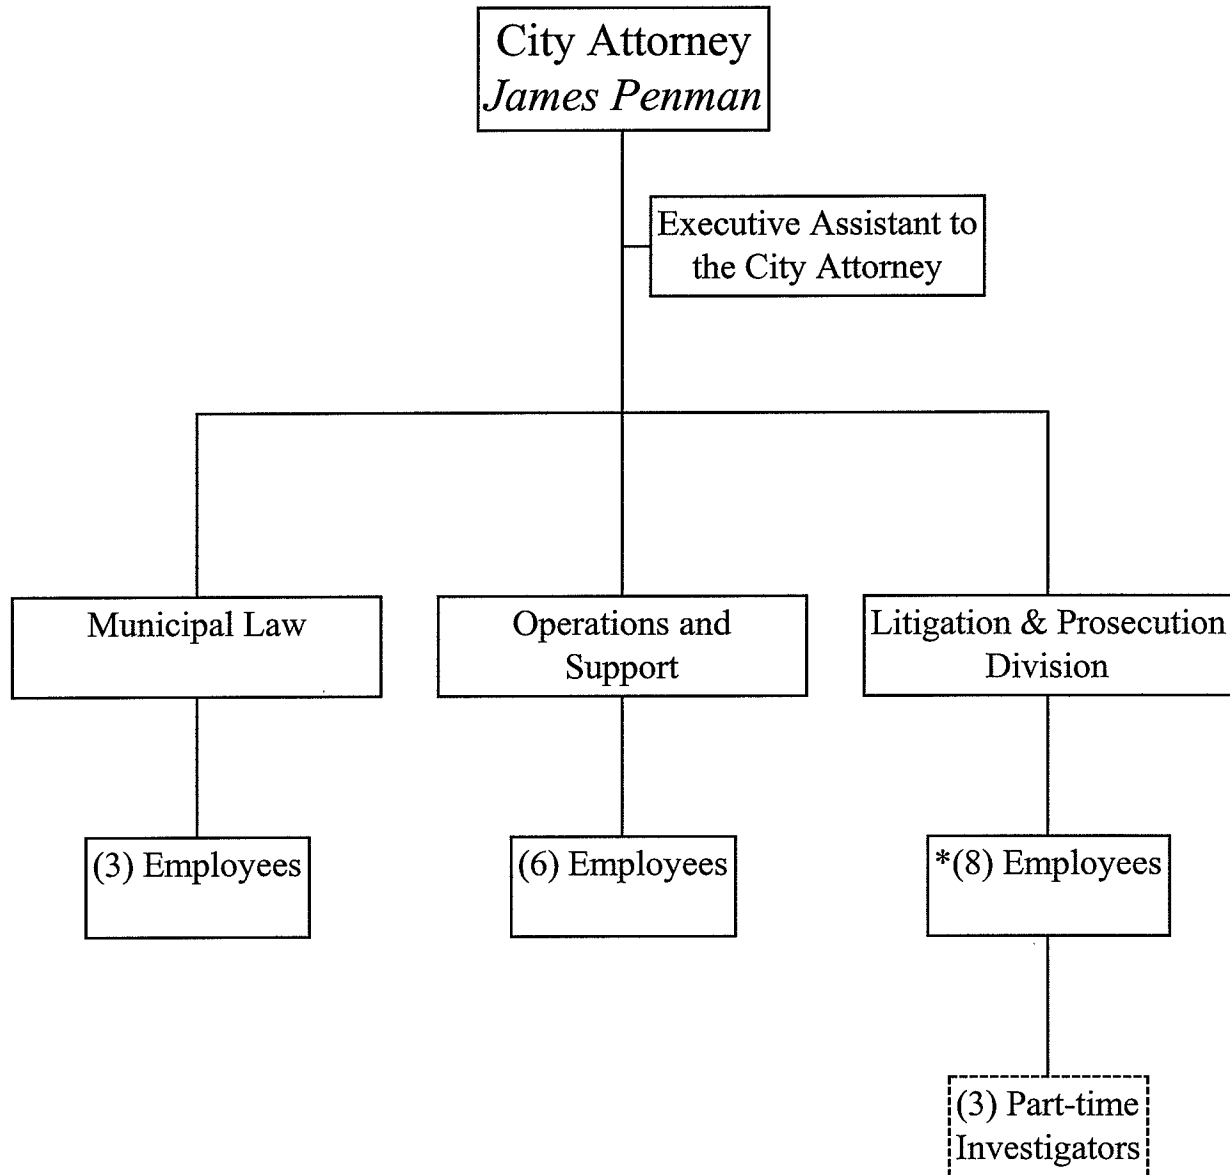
City Attorney
*James Penman*

Executive Assistant to the City Attorney

Municipal Law

Operations and Support

Litigation & Prosecution Division

(3) Employees

(6) Employees

*(8) Employees

(3) Part-time Investigators